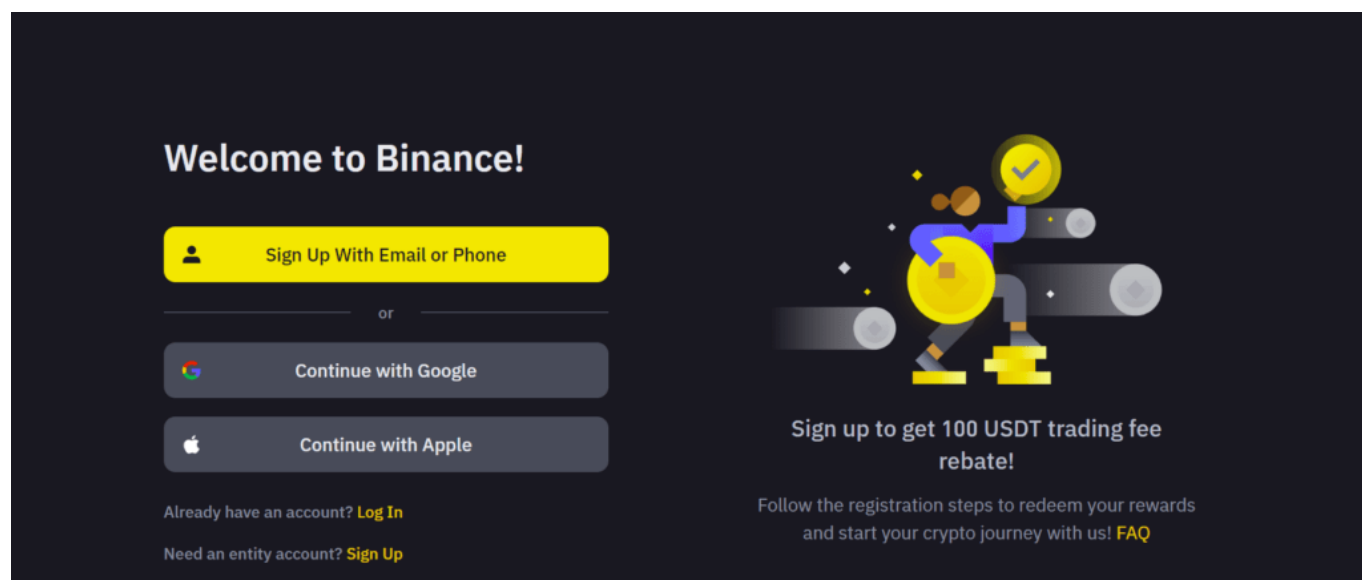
Welcome to Binance!

Sign Up With Email or Phone

or

Continue with Google

Continue with Apple

Already have an account? Log In

Need an entity account? Sign Up

Sign up to get 100 USDT trading fee rebate!

Follow the registration steps to redeem your rewards and start your crypto journey with us! FAQ